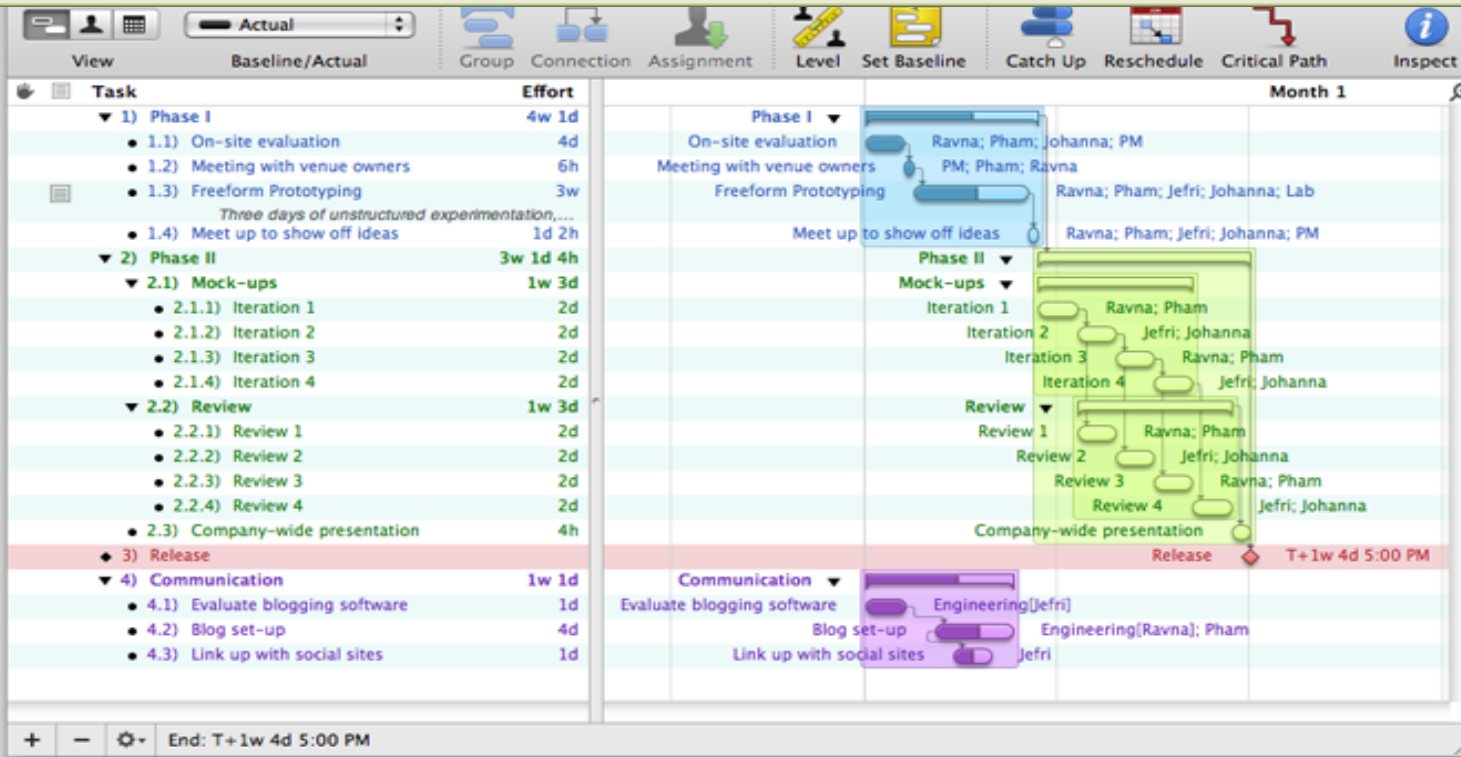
View | Actual | Baseline/Actual | Group | Connection | Assignment | Level | Set Baseline | Catch Up | Reschedule | Critical Path | Inspect

| Task | Effort |
|---|---|
| 1) Phase I | 4w 1d |
| 1.1) On-site evaluation | 4d |
| 1.2) Meeting with venue owners | 6h |
| 1.3) Freeform Prototyping | 3w |
| Three days of unstructured experimentation,... | |
| 1.4) Meet up to show off ideas | 1d 2h |
| 2) Phase II | 3w 1d 4h |
| 2.1) Mock-ups | 1w 3d |
| 2.1.1) Iteration 1 | 2d |
| 2.1.2) Iteration 2 | 2d |
| 2.1.3) Iteration 3 | 2d |
| 2.1.4) Iteration 4 | 2d |
| 2.2) Review | 1w 3d |
| 2.2.1) Review 1 | 2d |
| 2.2.2) Review 2 | 2d |
| 2.2.3) Review 3 | 2d |
| 2.2.4) Review 4 | 2d |
| 2.3) Company-wide presentation | 4h |
| 3) Release | |
| 4) Communication | 1w 1d |
| 4.1) Evaluate blogging software | 1d |
| 4.2) Blog set-up | 4d |
| 4.3) Link up with social sites | 1d |

Month 1

Phase I
On-site evaluation Ravna; Pham; Johanna; PM
Meeting with venue owners PM; Pham; Ravna
Freeform Prototyping Ravna; Pham; Jefri; Johanna; Lab
Meet up to show off ideas Ravna; Pham; Jefri; Johanna; PM
Phase II
Mock-ups
Iteration 1 Ravna; Pham
Iteration 2 Jefri; Johanna
Iteration 3 Ravna; Pham
Iteration 4 Jefri; Johanna
Review
Review 1 Ravna; Pham
Review 2 Jefri; Johanna
Review 3 Ravna; Pham
Review 4 Jefri; Johanna
Company-wide presentation
Release T+1w 4d 5:00 PM
Communication
Evaluate blogging software Engineering[Jefri]
Blog set-up Engineering[Ravna]; Pham
Link up with social sites Jefri

+ − End: T+1w 4d 5:00 PM